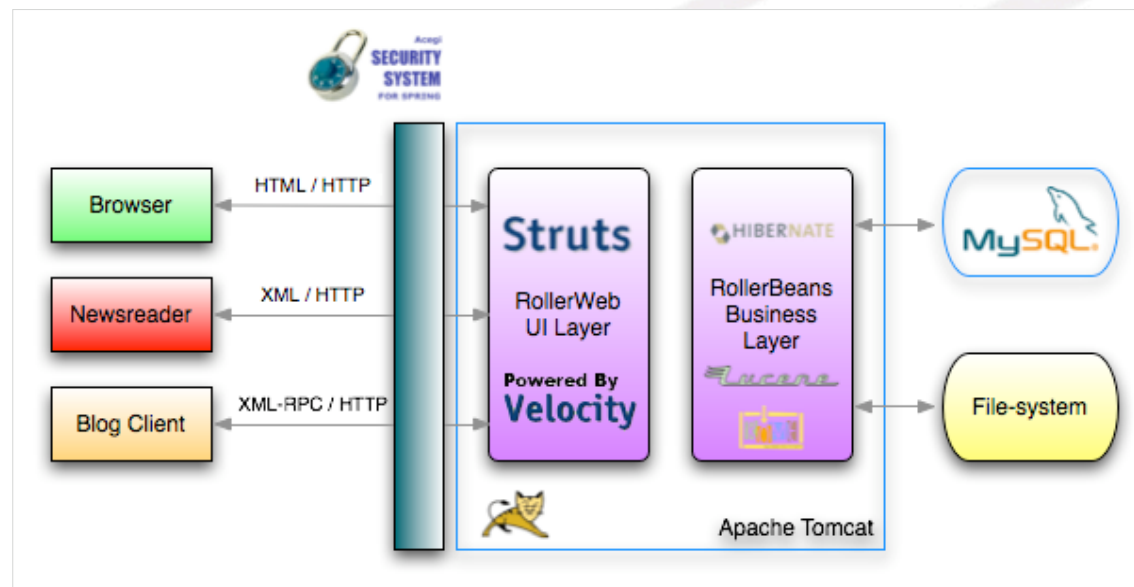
Acegi
SECURITY SYSTEM
FOR SPRING

Browser
HTML / HTTP
Newsreader
XML / HTTP
Blog Client
XML-RPC / HTTP

Struts
RollerWeb UI Layer
Powered By Velocity

HIBERNATE
RollerBeans Business Layer
Lucene

MySQL
File-system

Apache Tomcat